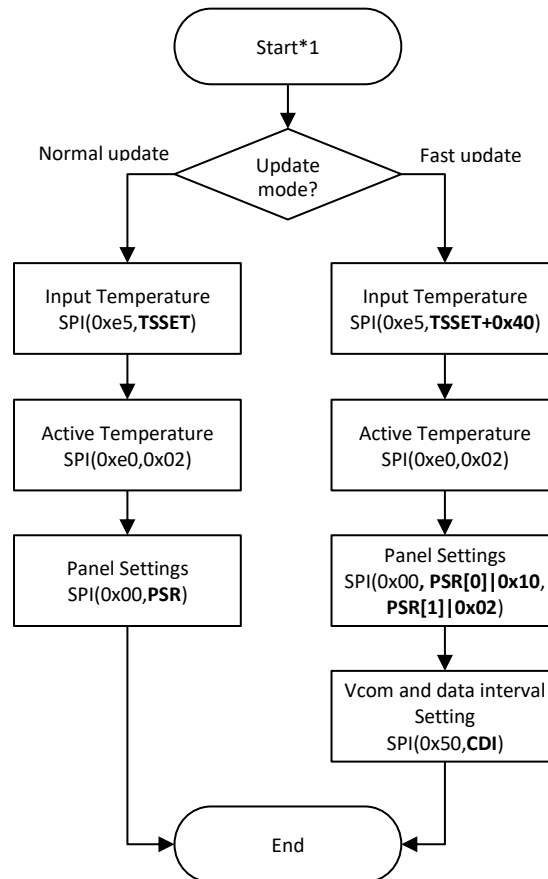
Start*1

Normal update

Update mode?

Fast update

Input Temperature SPI(0xe5,**TSSET**)

Active Temperature SPI(0xe0,0x02)

Panel Settings SPI(0x00,**PSR**)

Input Temperature SPI(0xe5,**TSSET+0x40**)

Active Temperature SPI(0xe0,0x02)

Panel Settings SPI(0x00**, PSR[0]|0x10**, **PSR[1]|0x02**)

Vcom and data interval Setting SPI(0x50,**CDI**)

End